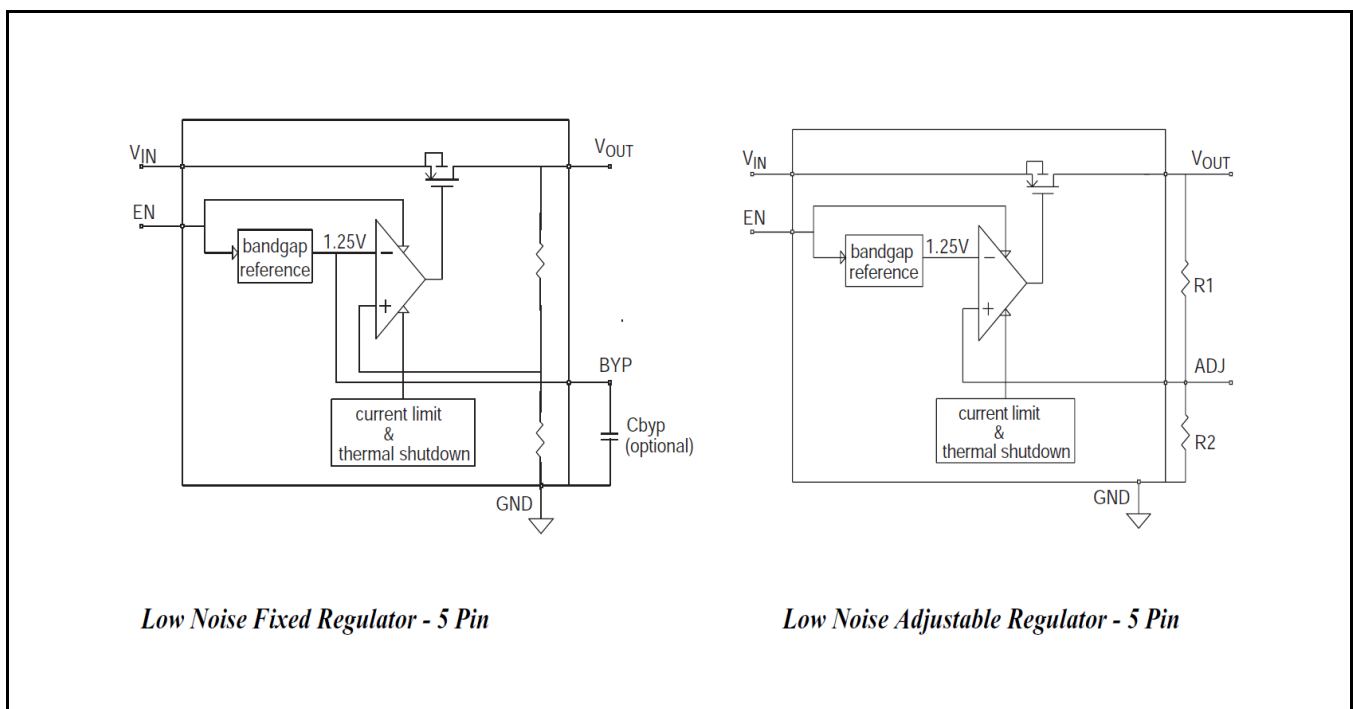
$V_{IN}$
$V_{OUT}$
EN
bandgap reference
1.25V
−
+
BYP
current limit
&
thermal shutdown
Cbyp (optional)
GND

$V_{IN}$
$V_{OUT}$
EN
bandgap reference
1.25V
−
+
R1
ADJ
current limit
&
thermal shutdown
R2
GND

Low Noise Fixed Regulator - 5 Pin

Low Noise Adjustable Regulator - 5 Pin